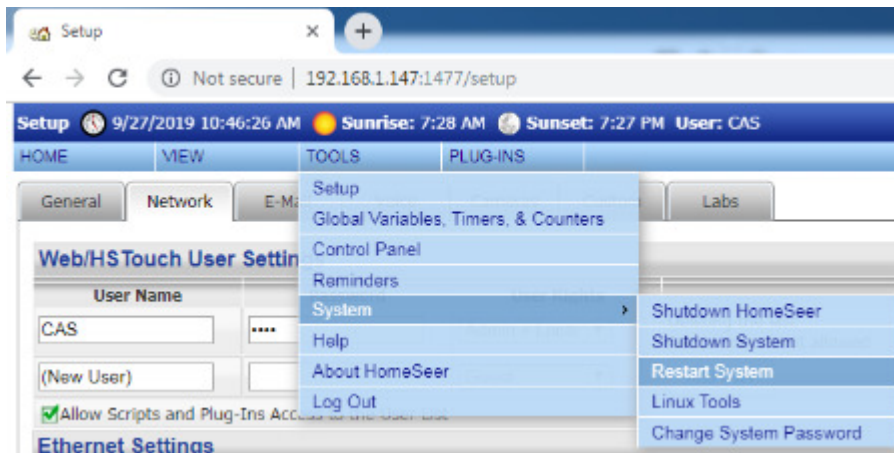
Setup ×

Not secure | 192.168.1.147:1477/setup

Setup 9/27/2019 10:46:26 AM Sunrise: 7:28 AM Sunset: 7:27 PM User: CAS

HOME VIEW TOOLS PLUG-INS

General Network E-Ma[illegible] Labs

Web/HSTouch User Settin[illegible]

User Name

CAS

••••

(New User)

Allow Scripts and Plug-Ins Acc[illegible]

Ethernet Settings

Setup
Global Variables, Timers, & Counters
Control Panel
Reminders
System
Help
About HomeSeer
Log Out

Shutdown HomeSeer
Shutdown System
Restart System
Linux Tools
Change System Password